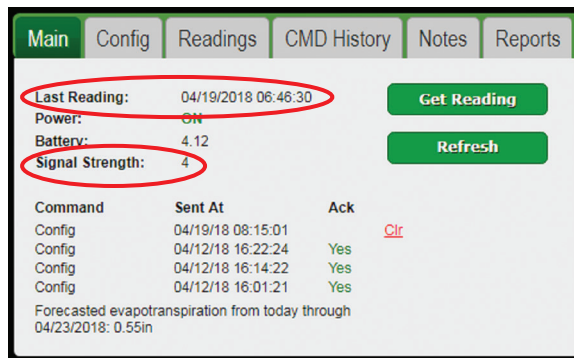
Main | Config | Readings | CMD History | Notes | Reports

Last Reading: 04/19/2018 06:46:30
Power: ON
Battery: 4.12
Signal Strength: 4

Get Reading

Refresh

| Command | Sent At | Ack | |
|---|---|---|---|
| Config | 04/19/18 08:15:01 | | Clr |
| Config | 04/12/18 16:22:24 | Yes | |
| Config | 04/12/18 16:14:22 | Yes | |
| Config | 04/12/18 16:01:21 | Yes | |

Forecasted evapotranspiration from today through 04/23/2018: 0.55in